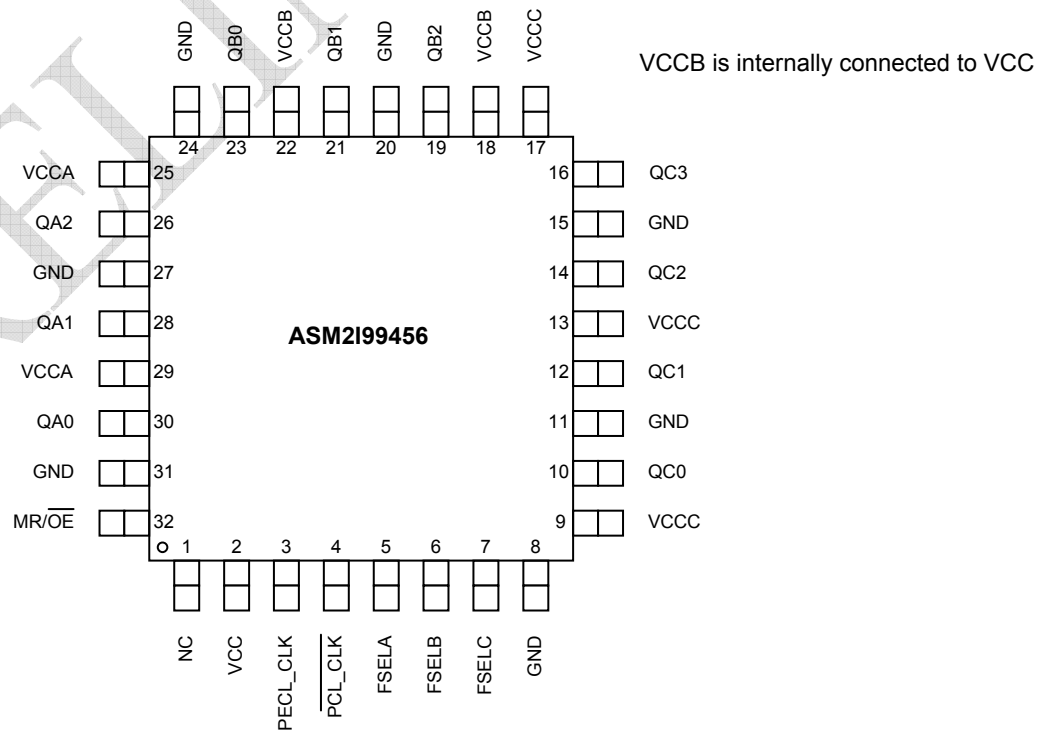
GND QB0 VCCB QB1 GND QB2 VCCB VCCC

VCCB is internally connected to VCC

24 23 22 21 20 19 18 17

VCCA 25
QA2 26
GND 27
QA1 28
VCCA 29
QA0 30
GND 31
MR/$\overline{OE}$ 32

16 QC3
15 GND
14 QC2
13 VCCC
12 QC1
11 GND
10 QC0
9 VCCC

ASM2I99456

1 2 3 4 5 6 7 8

NC VCC PECL_CLK $\overline{PCL\_CLK}$ FSELA FSELB FSELC GND